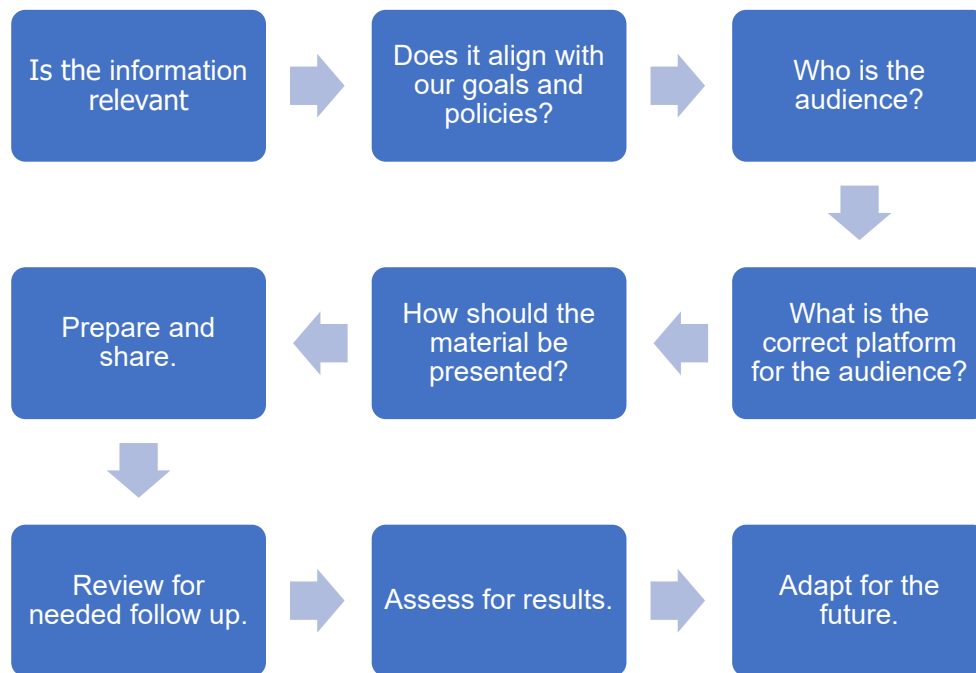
Is the information relevant

Does it align with our goals and policies?

Who is the audience?

What is the correct platform for the audience?

How should the material be presented?

Prepare and share.

Review for needed follow up.

Assess for results.

Adapt for the future.